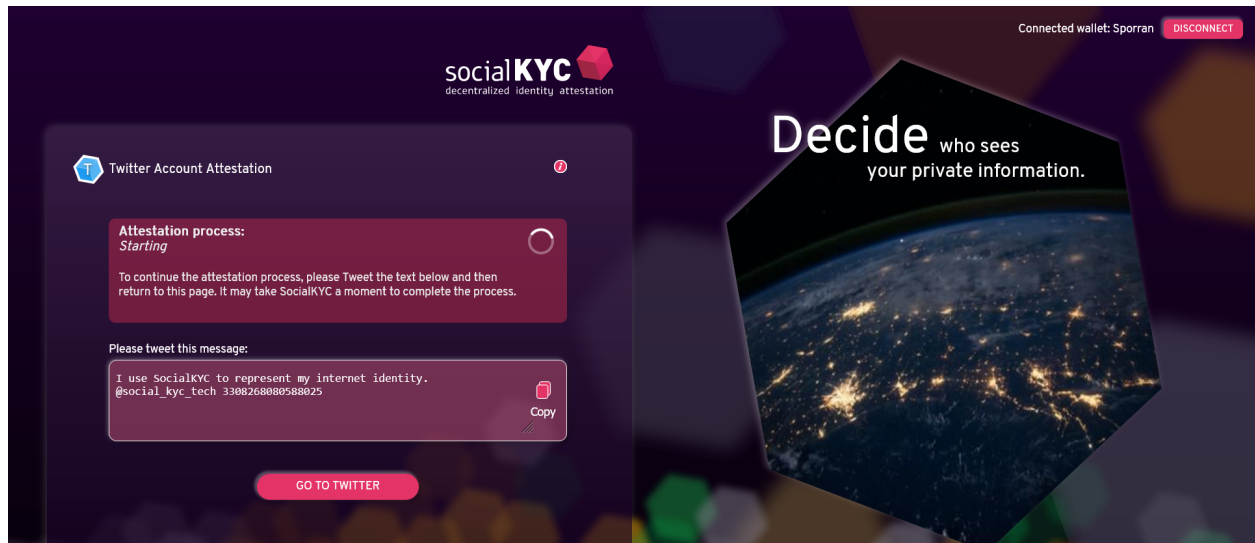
Connected wallet: Sporran DISCONNECT

socialKYC
decentralized identity attestation

T Twitter Account Attestation

i

Attestation process:
Starting

To continue the attestation process, please Tweet the text below and then return to this page. It may take SocialKYC a moment to complete the process.

Please tweet this message:

I use SocialKYC to represent my internet identity.
@social_kyc_tech 3308268080588025

Copy

GO TO TWITTER

Decide who sees your private information.